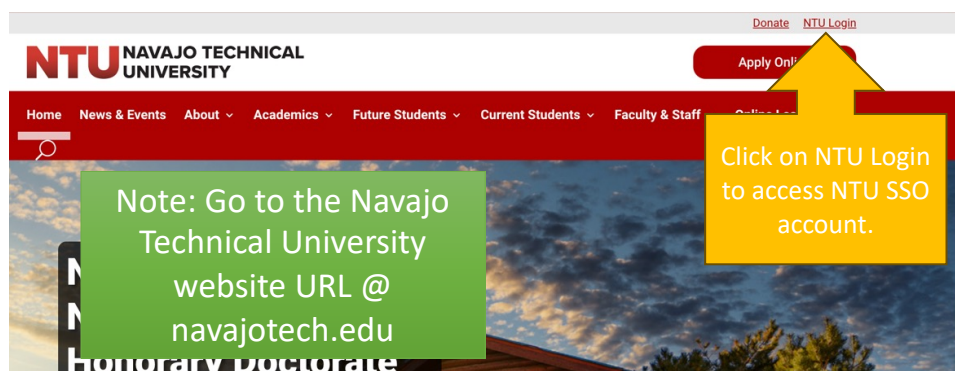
Donate NTU Login

NTU NAVAJO TECHNICAL UNIVERSITY

Apply Onli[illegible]

Home News & Events About Academics Future Students Current Students Faculty & Staff Online Lea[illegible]

Click on NTU Login to access NTU SSO account.

Note: Go to the Navajo Technical University website URL @ navajotech.edu

N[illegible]
N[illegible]
Honorary Doctorate